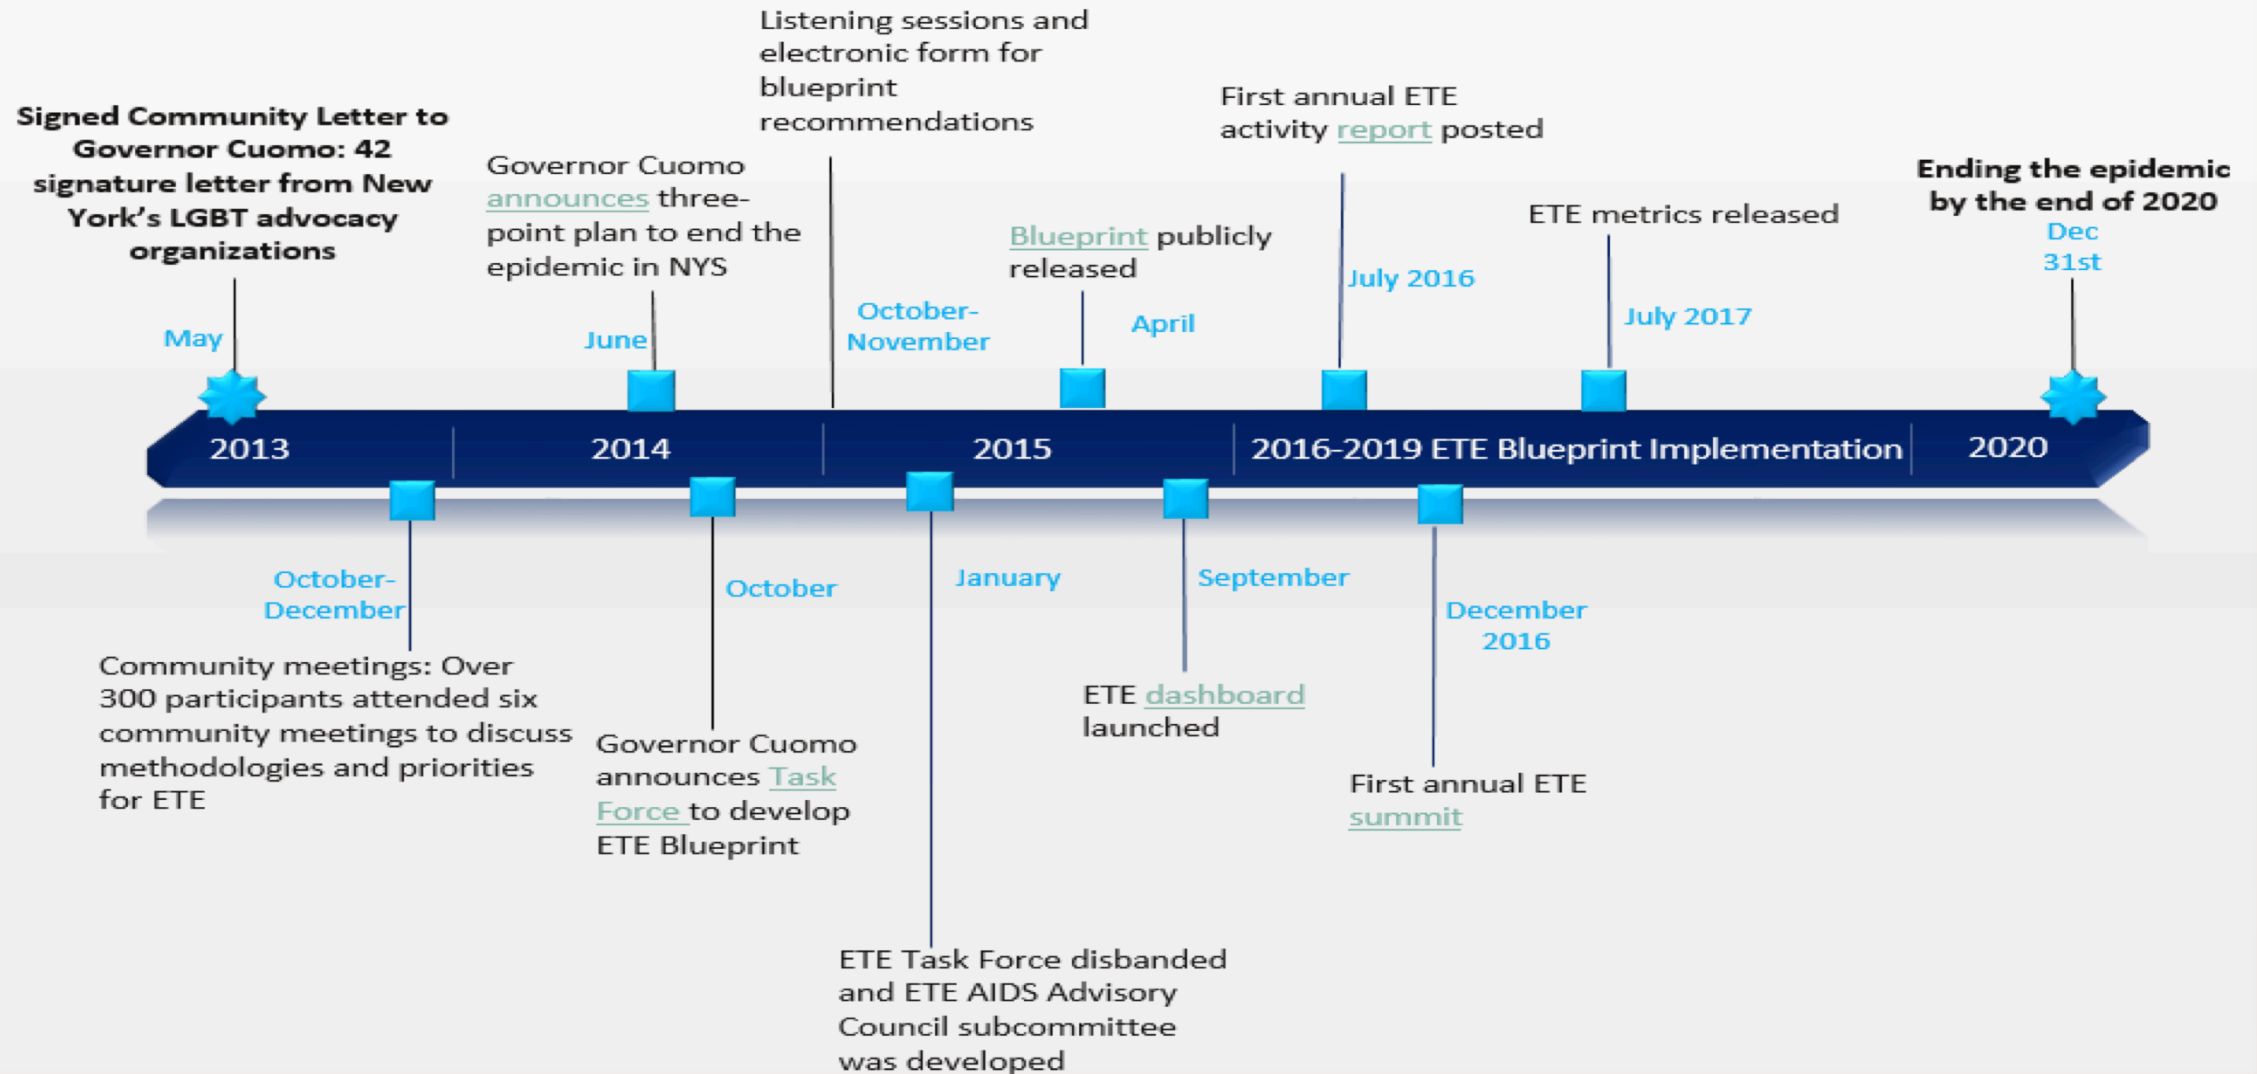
Signed Community Letter to Governor Cuomo: 42 signature letter from New York's LGBT advocacy organizations

May

Governor Cuomo announces three-point plan to end the epidemic in NYS

June

Listening sessions and electronic form for blueprint recommendations

October-November

Blueprint publicly released

April

First annual ETE activity report posted

July 2016

ETE metrics released

July 2017

Ending the epidemic by the end of 2020

Dec 31st

2013

2014

2015

2016-2019 ETE Blueprint Implementation

2020

October-December

Community meetings: Over 300 participants attended six community meetings to discuss methodologies and priorities for ETE

October

Governor Cuomo announces Task Force to develop ETE Blueprint

January

ETE Task Force disbanded and ETE AIDS Advisory Council subcommittee was developed

September

ETE dashboard launched

December 2016

First annual ETE summit